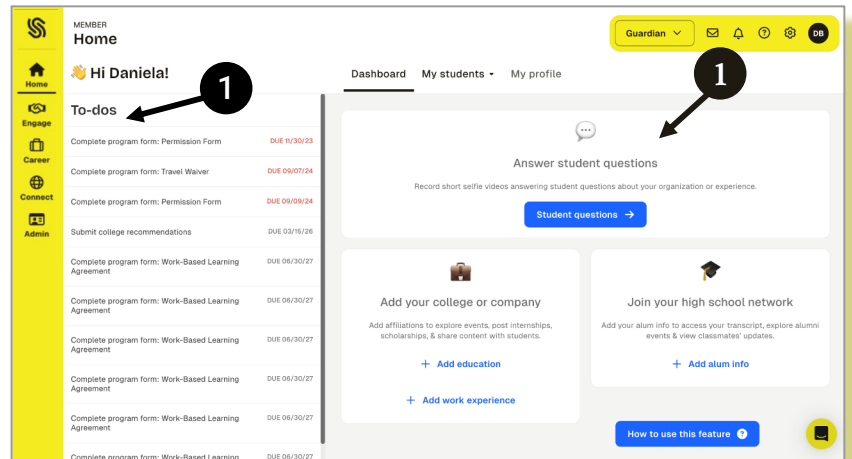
MEMBER
Home

Guardian

DB

Home
Engage
Career
Connect
Admin

👋 Hi Daniela!

1

To-dos

Complete program form: Permission Form DUE 11/30/23
Complete program form: Travel Waiver DUE 09/07/24
Complete program form: Permission Form DUE 09/09/24
Submit college recommendations DUE 03/15/26
Complete program form: Work-Based Learning Agreement DUE 06/30/27
Complete program form: Work-Based Learning Agreement DUE 06/30/27
Complete program form: Work-Based Learning Agreement DUE 06/30/27
Complete program form: Work-Based Learning Agreement DUE 06/30/27
Complete program form: Work-Based Learning Agreement DUE 06/30/27
Complete program form: Work-Based Learning DUE 06/30/27

Dashboard My students My profile

1

Answer student questions

Record short selfie videos answering student questions about your organization or experience.

Student questions →

Add your college or company

Add affiliations to explore events, post internships, scholarships, & share content with students.

+ Add education

+ Add work experience

Join your high school network

Add your alum info to access your transcript, explore alumni events & view classmates' updates.

+ Add alum info

How to use this feature ?